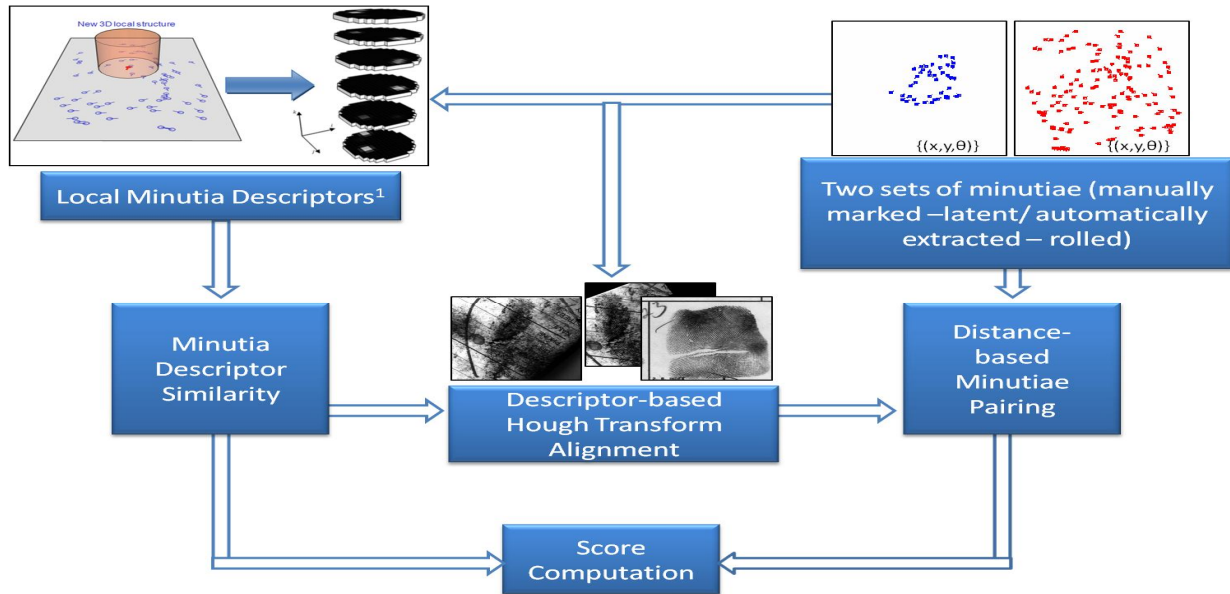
New 3D local structure

{(x,y,θ)}

{(x,y,θ)}

Local Minutia Descriptors¹

Two sets of minutiae (manually marked –latent/ automatically extracted – rolled)

Minutia Descriptor Similarity

Descriptor-based Hough Transform Alignment

Distance-based Minutiae Pairing

Score Computation